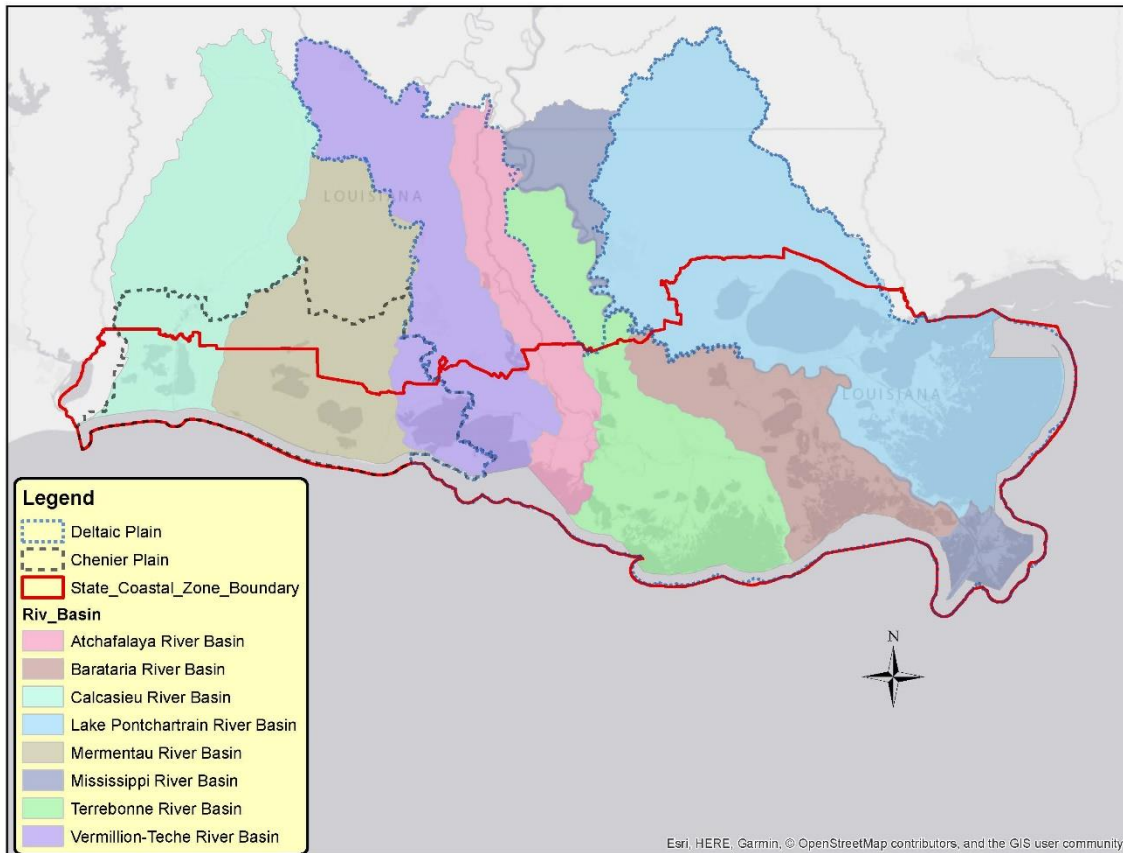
LOUISIANA

LOUISIANA

Legend
Deltaic Plain
Chenier Plain
State_Coastal_Zone_Boundary
Riv_Basin
Atchafalaya River Basin
Barataria River Basin
Calcasieu River Basin
Lake Pontchartrain River Basin
Mermentau River Basin
Mississippi River Basin
Terrebonne River Basin
Vermillion-Teche River Basin

N

Esri, HERE, Garmin, © OpenStreetMap contributors, and the GIS user community